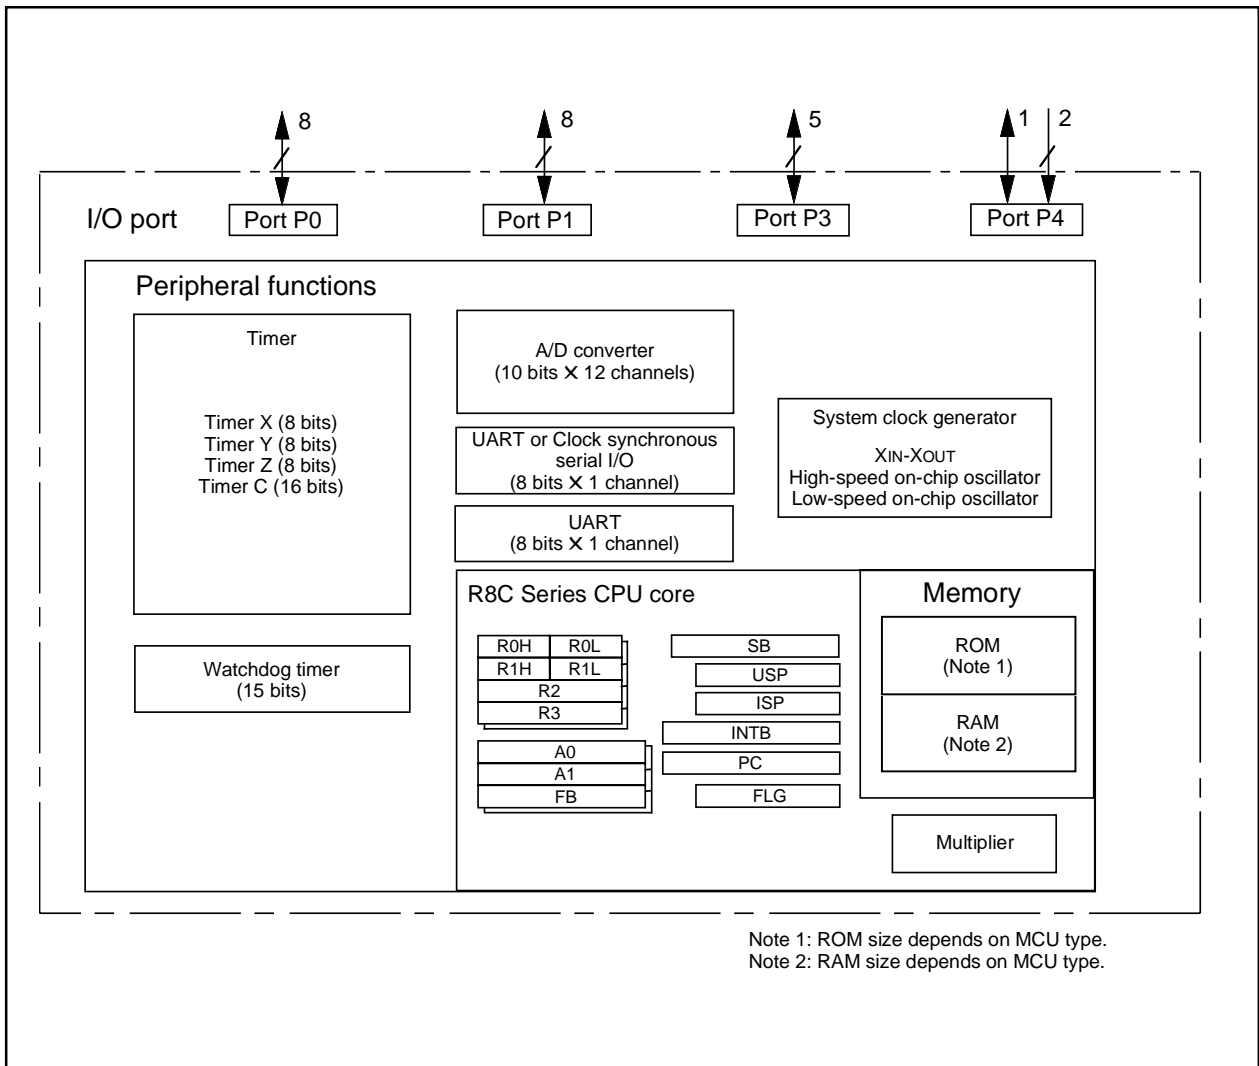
8
8
5
1
2

I/O port
Port P0
Port P1
Port P3
Port P4

Peripheral functions

Timer

Timer X (8 bits)
Timer Y (8 bits)
Timer Z (8 bits)
Timer C (16 bits)

A/D converter
(10 bits $\times$ 12 channels)

UART or Clock synchronous serial I/O
(8 bits $\times$ 1 channel)

UART
(8 bits $\times$ 1 channel)

System clock generator
XIN-XOUT
High-speed on-chip oscillator
Low-speed on-chip oscillator

Watchdog timer
(15 bits)

R8C Series CPU core

R0H R0L
R1H R1L
R2
R3
A0
A1
FB

SB
USP
ISP
INTB
PC
FLG

Memory
ROM
(Note 1)
RAM
(Note 2)

Multiplier

Note 1: ROM size depends on MCU type.
Note 2: RAM size depends on MCU type.